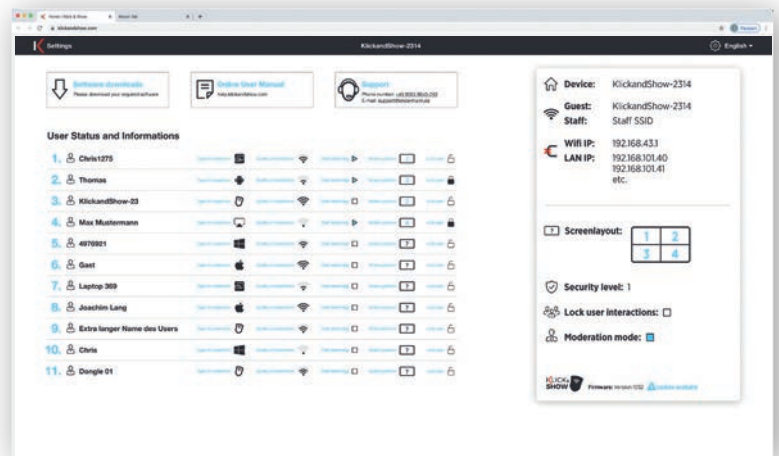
Settings

KlickandShow-2314

English

Software downloads
Please download your required software

Online User Manual
help.klickandshow.com

Support
Phone number: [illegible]
E-mail: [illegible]

User Status and Informations

1. Chris1275
2. Thomas
3. KlickandShow-23
4. Max Mustermann
5. 4976921
6. Gast
7. Laptop 369
8. Joachim Lang
9. Extra langer Name des Users
10. Chris
11. Dongle 01

Device: KlickandShow-2314

Guest: KlickandShow-2314
Staff: Staff SSID

Wifi IP: 192.168.43.1
LAN IP: 192.168.101.40
192.168.101.41
etc.

Screenlayout:

| 1 | 2 |
|---|---|
| 3 | 4 |

Security level: 1

Lock user interactions:

Moderation mode:

KLICK& SHOW

Firmware: Version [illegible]